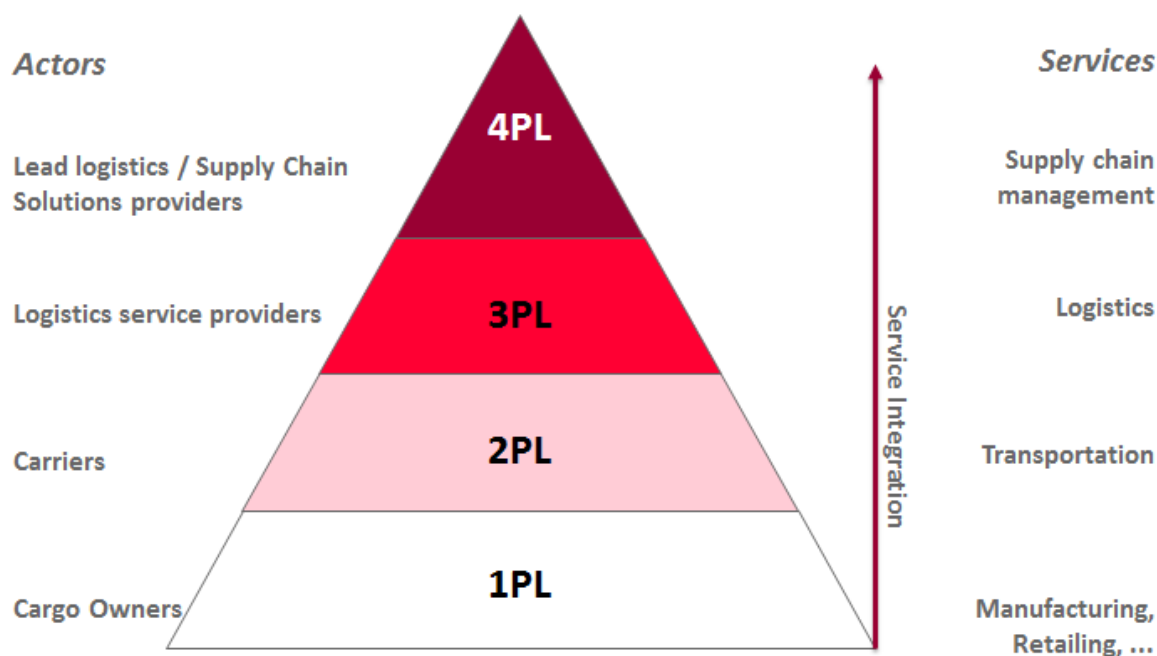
Actors

Services

4PL

Lead logistics / Supply Chain Solutions providers

Supply chain management

3PL

Logistics service providers

Logistics

Service Integration

2PL

Carriers

Transportation

1PL

Cargo Owners

Manufacturing, Retailing, ...